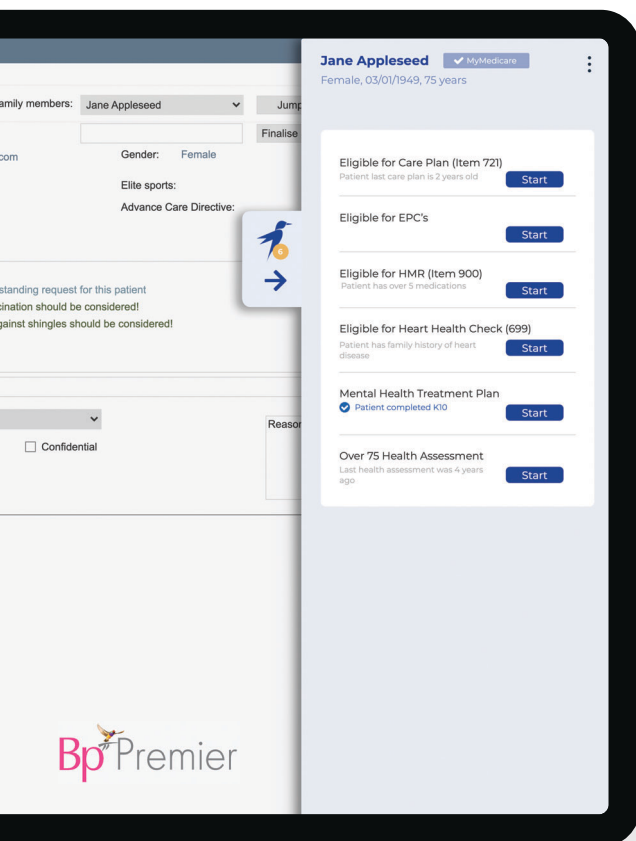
amily members: Jane Appleseed

Jump

Finalise

com

Gender: Female

Elite sports:

Advance Care Directive:

standing request for this patient
cination should be considered!
gainst shingles should be considered!

Confidential

Reaso

6

Bp Premier

Jane Appleseed MyMedicare
Female, 03/01/1949, 75 years

Eligible for Care Plan (Item 721)
Patient last care plan is 2 years old
Start

Eligible for EPC's
Start

Eligible for HMR (Item 900)
Patient has over 5 medications
Start

Eligible for Heart Health Check (699)
Patient has family history of heart disease
Start

Mental Health Treatment Plan
Patient completed K10
Start

Over 75 Health Assessment
Last health assessment was 4 years ago
Start